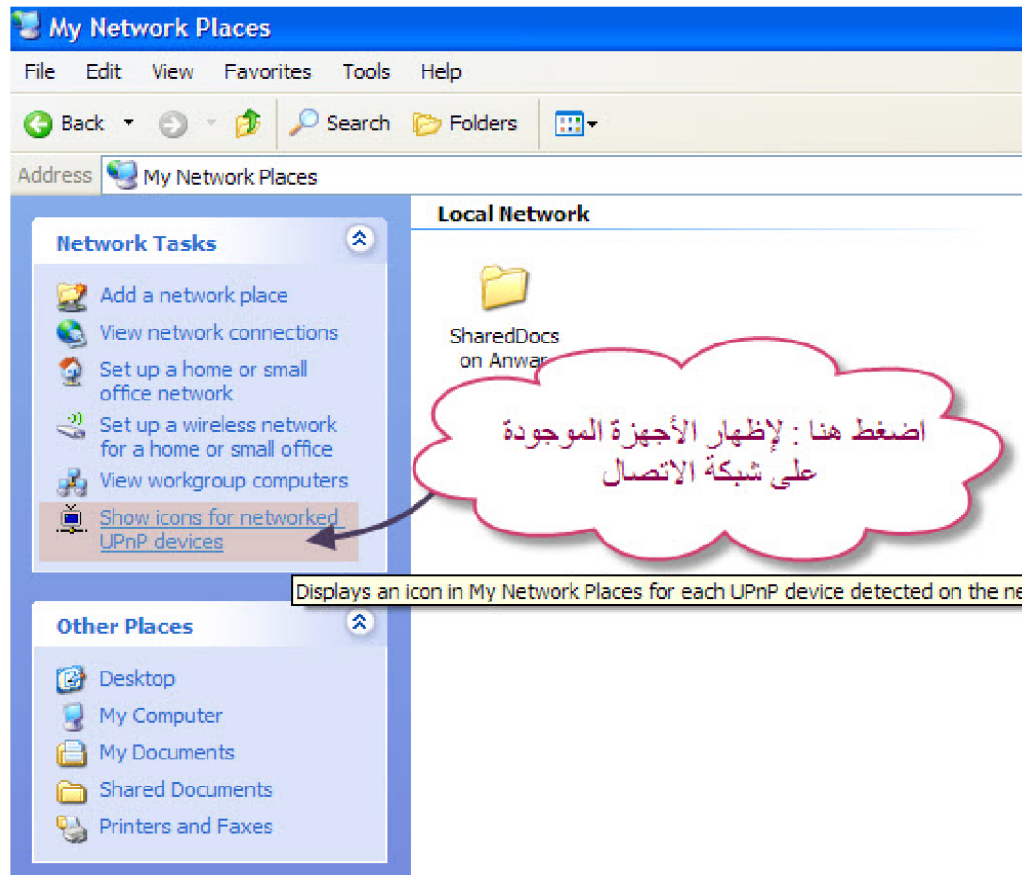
My Network Places

File Edit View Favorites Tools Help

Back Search Folders

Address My Network Places

Network Tasks

Add a network place
View network connections
Set up a home or small office network
Set up a wireless network for a home or small office
View workgroup computers
Show icons for networked UPnP devices

Local Network

SharedDocs on Anwa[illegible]

اضغط هنا : لإظهار الأجهزة الموجودة على شبكة الاتصال

Displays an icon in My Network Places for each UPnP device detected on the ne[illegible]

Other Places

Desktop
My Computer
My Documents
Shared Documents
Printers and Faxes